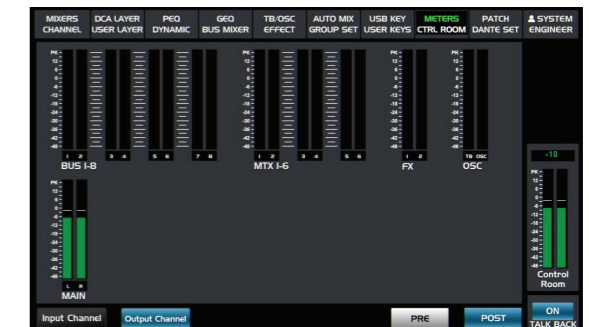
MIXERS CHANNEL | DCA LAYER USER LAYER | PEQ DYNAMIC | GEQ BUS MIXER | TB/OSC EFFECT | AUTO MIX GROUP SET | USB KEY USER KEYS | METERS CTRL ROOM | PATCH DANTE SET | SYSTEM ENGINEER

PK 12 6 0 -3 -6 -9 -12 -18 -24 -30 -36 -42 -48

1 2 3 4 5 6 7 8
BUS 1-8

1 2 3 4 5 6
MTX 1-6

1 2
FX

TB OSC
OSC

-10

Control Room

L R
MAIN

Input Channel
Output Channel
PRE
POST
ON
TALK BACK